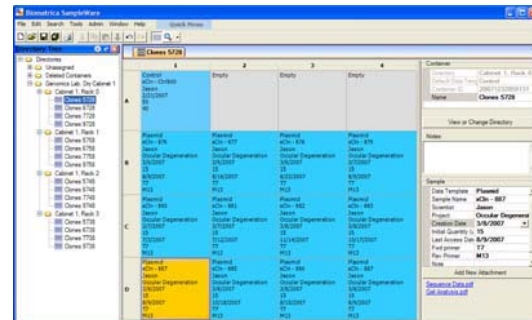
Biomatrica SampleWare

File Edit Search Tools Admin Window Help

Quick Picks

Directory Tree

Directories
Unassigned
Deleted Containers
Genomics Lab, Dry Cabinet 1
Cabinet 1, Rack 0
Clones 5728
Clones 5726
Clones 7726
Clones 5728
Cabinet 1, Rack 1
Clones 5748
Clones 5750
Clones 7758
Clones 5758
Cabinet 1, Rack 2
Clones 5748
Clones 5746
Clones 5740
Clones 5746
Cabinet 1, Rack 3
Clones 5738
Clones 5736
Clones 7738
Clones 5736

Clones 5728

| | 1 | 2 | 3 | 4 |
|---|---|---|---|---|
| A | Control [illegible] 2/21/2007 | Empty | Empty | Empty |
| B | Plasmid aCln - 876 Jason Ocular Degeneration 2/5/2007 15 8/8/2007 T7 M13 | Plasmid aCln - 876 Jason Ocular Degeneration 2/5/2007 15 8/8/2007 T7 M13 | Plasmid aCln - 876 Jason Ocular Degeneration 2/5/2007 15 8/8/2007 T7 M13 | Plasmid aCln - 876 Jason Ocular Degeneration 2/5/2007 15 8/8/2007 T7 M13 |
| C | Plasmid aCln - 880 Jason Ocular Degeneration 2/7/2007 15 7/12/2007 T7 M13 | Plasmid aCln - 881 Jason Ocular Degeneration 2/7/2007 15 7/12/2007 T7 M13 | Plasmid aCln - 882 Jason Ocular Degeneration 2/7/2007 15 11/14/2007 T7 M13 | Plasmid aCln - 883 Jason Ocular Degeneration 2/7/2007 15 10/17/2007 T7 M13 |
| D | Plasmid aCln - 887 Jason Ocular Degeneration 3/6/2007 15 8/9/2007 T7 M13 | Plasmid aCln - 885 Jason Ocular Degeneration 3/6/2007 15 10/18/2007 T7 M13 | Plasmid aCln - 886 Jason Ocular Degeneration 3/6/2007 15 8/13/2007 T7 M13 | Plasmid aCln - 887 Jason Ocular Degeneration 3/6/2007 15 8/9/2007 T7 M13 |

Container
Directory: Cabinet 1, Rack 0
Default Temp: Control
Container ID: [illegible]
Name: Clones 5728

View or Change Directory

Notes

Sample
Data Template: Plasmid
Sample Name: aCln - 887
Scientist: Jason
Project: Ocular Degeneration
Creation Date: 3/6/2007
Initial Quantity: 15
Last Access Date: 8/9/2007
Fwd primer: T7
Rev Primer: M13
Note

Add New Attachment

Sequence Data.pdf
Gel Analysis.pdf